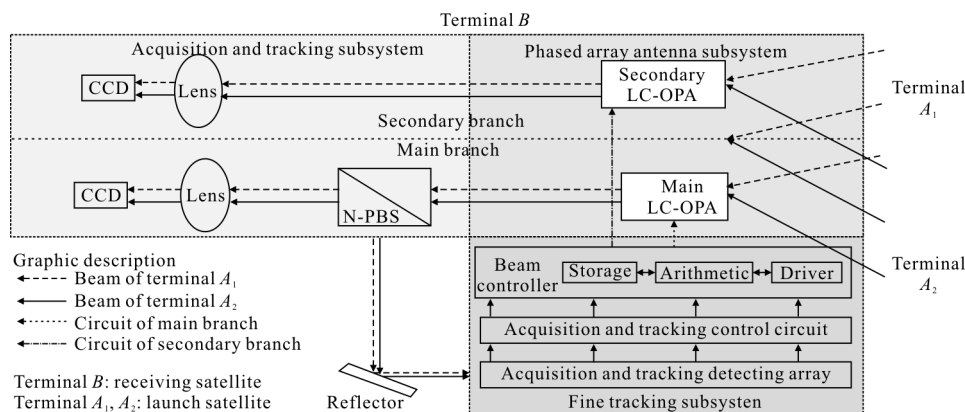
Terminal $B$

Acquisition and tracking subsystem

Phased array antenna subsystem

CCD

Lens

Secondary LC-OPA

Terminal $A_1$

Secondary branch

Main branch

CCD

Lens

N-PBS

Main LC-OPA

Graphic description
Beam of terminal $A_1$
Beam of terminal $A_2$
Circuit of main branch
Circuit of secondary branch

Beam controller

Storage

Arithmetic

Driver

Terminal $A_2$

Acquisition and tracking control circuit

Acquisition and tracking detecting array

Terminal $B$: receiving satellite
Terminal $A_1$, $A_2$: launch satellite

Reflector

Fine tracking subsysten